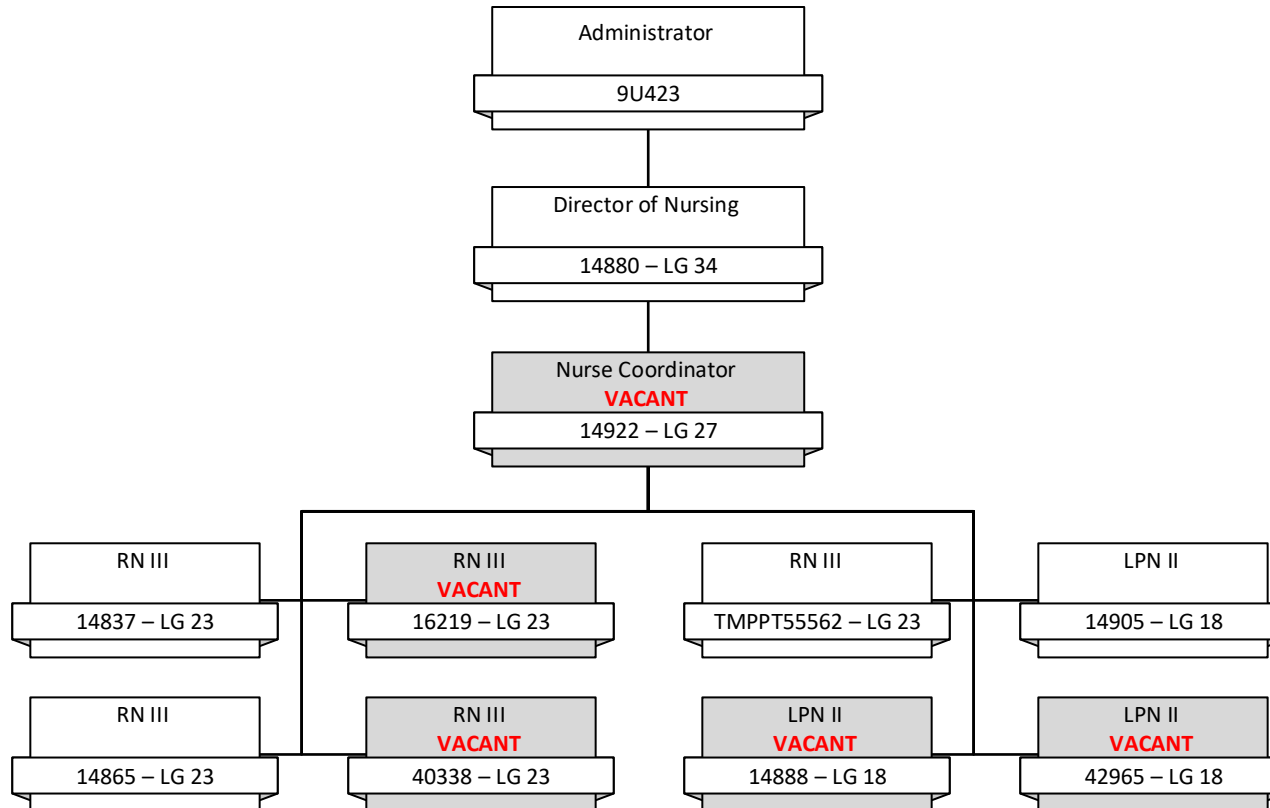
Administrator
9U423

Director of Nursing
14880 – LG 34

Nurse Coordinator
VACANT
14922 – LG 27

RN III
14837 – LG 23

RN III
VACANT
16219 – LG 23

RN III
TMPPT55562 – LG 23

LPN II
14905 – LG 18

RN III
14865 – LG 23

RN III
VACANT
40338 – LG 23

LPN II
VACANT
14888 – LG 18

LPN II
VACANT
42965 – LG 18